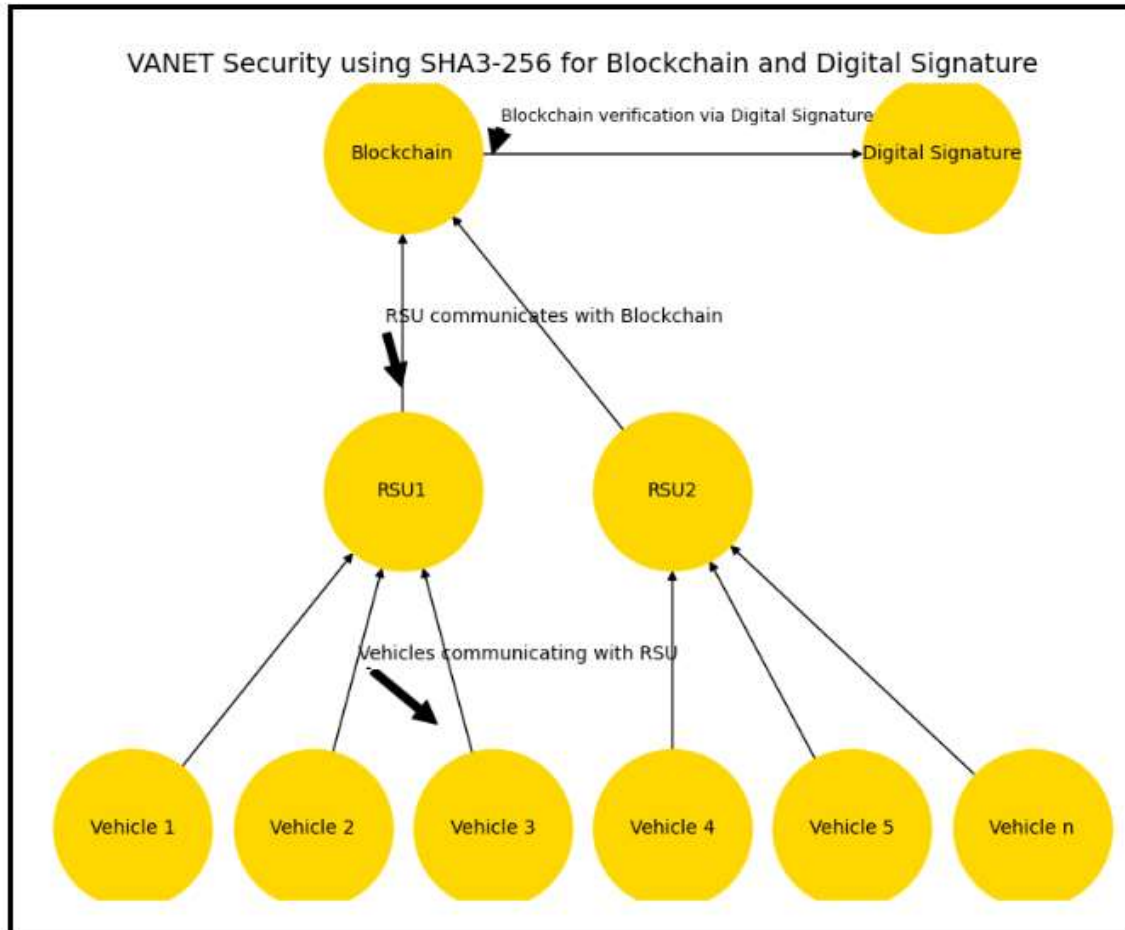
VANET Security using SHA3-256 for Blockchain and Digital Signature

Blockchain verification via Digital Signature

Blockchain

Digital Signature

RSU communicates with Blockchain

RSU1

RSU2

Vehicles communicating with RSU

Vehicle 1

Vehicle 2

Vehicle 3

Vehicle 4

Vehicle 5

Vehicle n